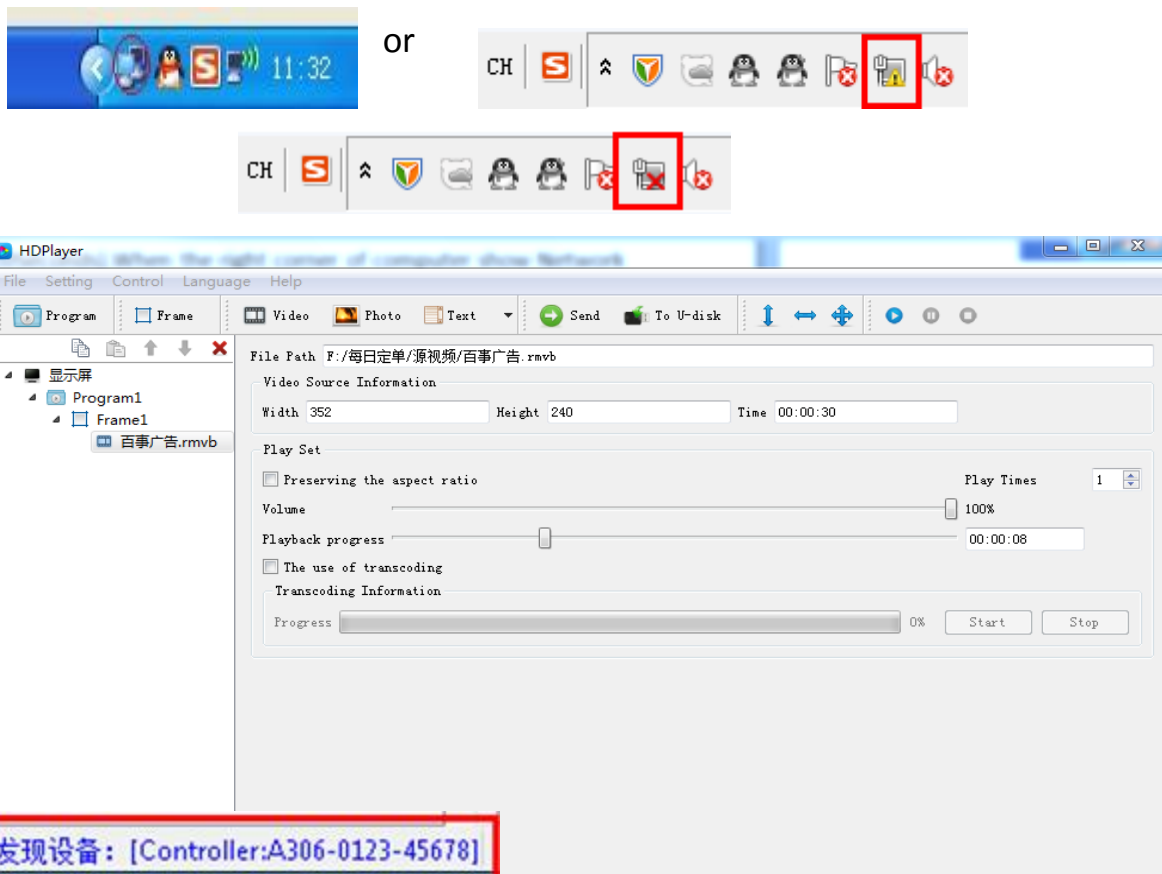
11:32

or

CH

CH

HDPlayer

File Setting Control Language Help

Program Frame Video Photo Text Send To U-disk

显示屏
Program1
Frame1
百事广告.rmvb

File Path F:/每日定单/源视频/百事广告.rmvb

Video Source Information

Width 352 Height 240 Time 00:00:30

Play Set

Preserving the aspect ratio Play Times 1

Volume 100%

Playback progress 00:00:08

The use of transcoding

Transcoding Information

Progress 0% Start Stop

发现设备：[Controller:A306-0123-45678]